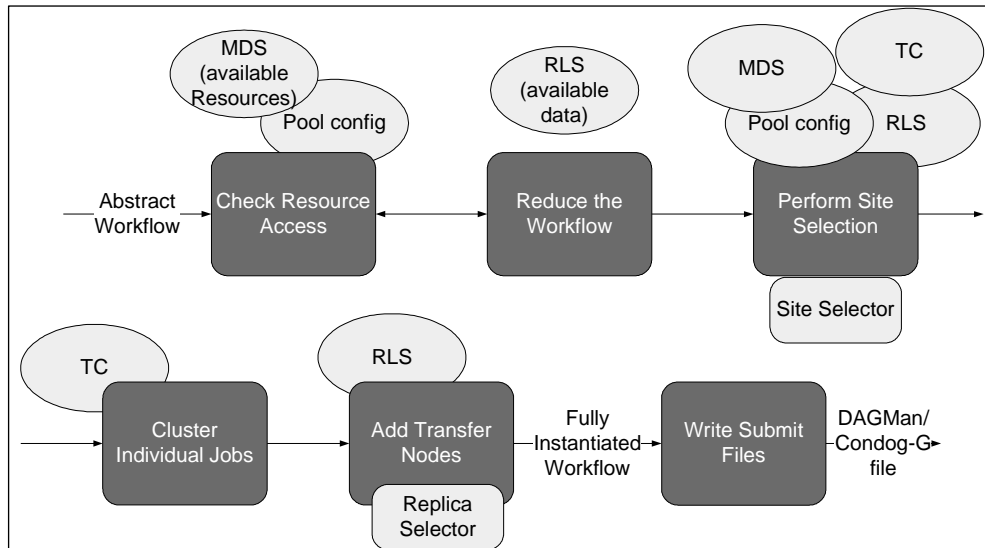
MDS (available Resources)

Pool config

RLS (available data)

MDS

TC

Pool config

RLS

Abstract Workflow

Check Resource Access

Reduce the Workflow

Perform Site Selection

Site Selector

TC

RLS

Cluster Individual Jobs

Add Transfer Nodes

Replica Selector

Fully Instantiated Workflow

Write Submit Files

DAGMan/ Condog-G file